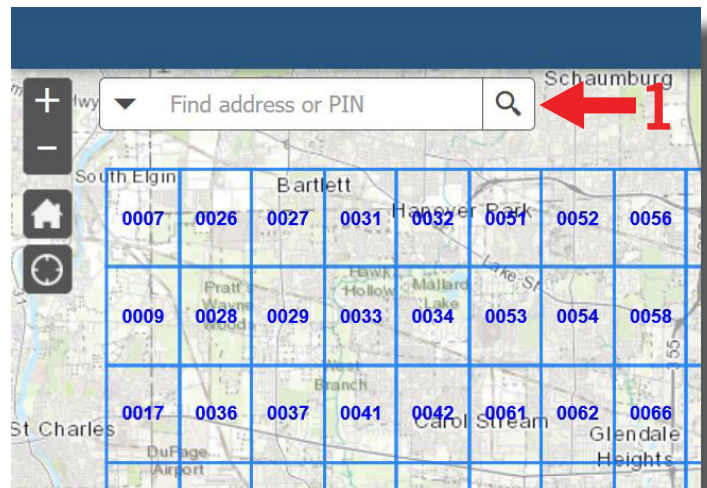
+
−
Find address or PIN
1
Schaumburg
Hwy
South Elgin
Bartlett
Hanover Park
0007 0026 0027 0031 0032 0051 0052 0056
Pratt's Wayne Woods
Hawk Hollow
Mallard Lake
Lake St
0009 0028 0029 0033 0034 0053 0054 0058
West Branch
0017 0036 0037 0041 0042 0061 0062 0066
St Charles
Carol Stream
Glendale Heights
DuPage Airport